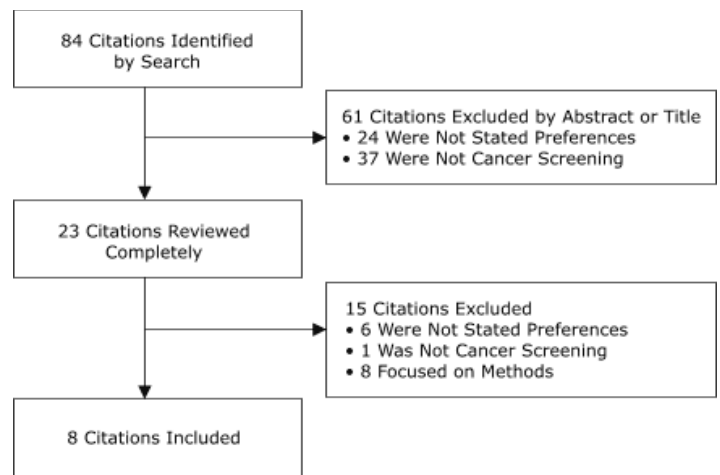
84 Citations Identified by Search

61 Citations Excluded by Abstract or Title
• 24 Were Not Stated Preferences
• 37 Were Not Cancer Screening

23 Citations Reviewed Completely

15 Citations Excluded
• 6 Were Not Stated Preferences
• 1 Was Not Cancer Screening
• 8 Focused on Methods

8 Citations Included